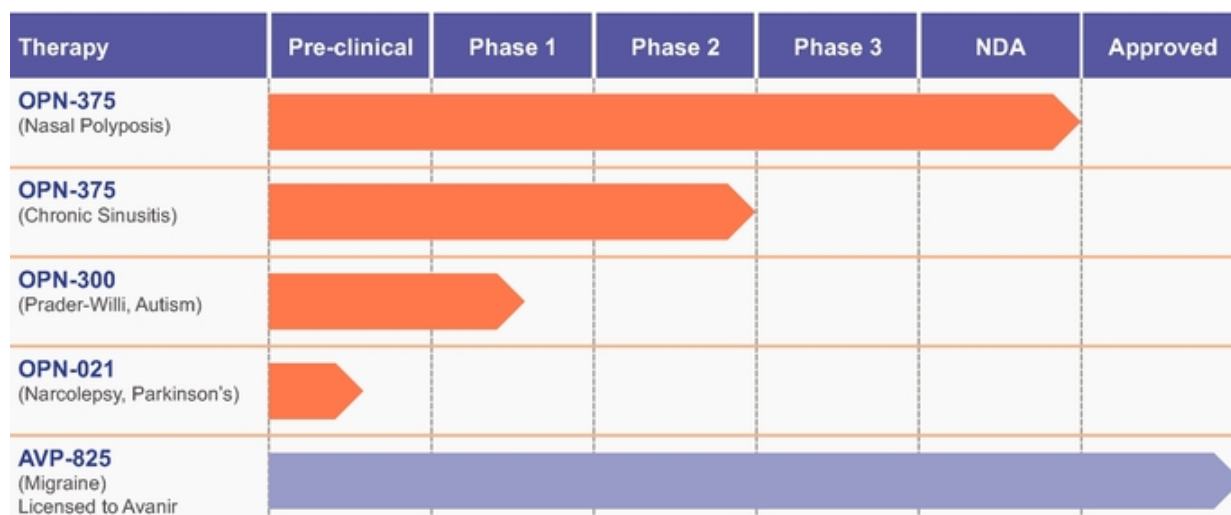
| Therapy | Pre-clinical | Phase 1 | Phase 2 | Phase 3 | NDA | Approved |
|---|---|---|---|---|---|---|
| OPN-375 (Nasal Polyposis) | | | | | | |
| OPN-375 (Chronic Sinusitis) | | | | | | |
| OPN-300 (Prader-Willi, Autism) | | | | | | |
| OPN-021 (Narcolepsy, Parkinson's) | | | | | | |
| AVP-825 (Migraine) Licensed to Avanir | | | | | | |